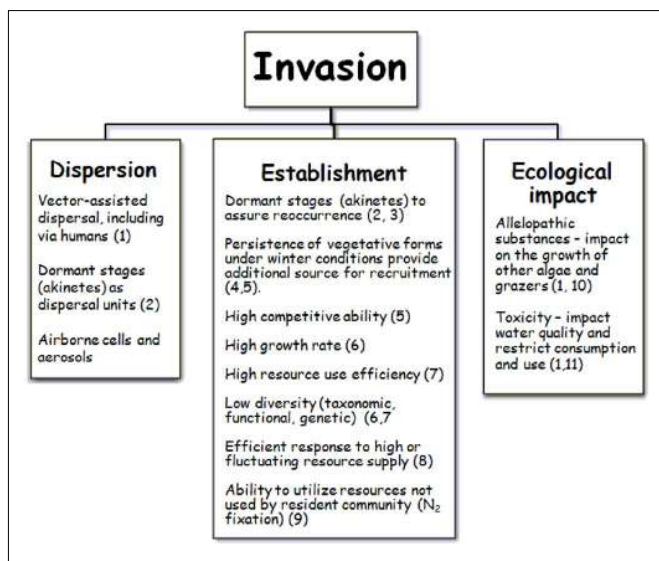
Invasion

Dispersion

Vector-assisted dispersal, including via humans (1)

Dormant stages (akinetes) as dispersal units (2)

Airborne cells and aerosols

Establishment

Dormant stages (akinetes) to assure reoccurrence (2, 3)

Persistence of vegetative forms under winter conditions provide additional source for recruitment (4,5).

High competitive ability (5)

High growth rate (6)

High resource use efficiency (7)

Low diversity (taxonomic, functional, genetic) (6,7

Efficient response to high or fluctuating resource supply (8)

Ability to utilize resources not used by resident community ($N_2$ fixation) (9)

Ecological impact

Allelopathic substances - impact on the growth of other algae and grazers (1, 10)

Toxicity - impact water quality and restrict consumption and use (1,11)